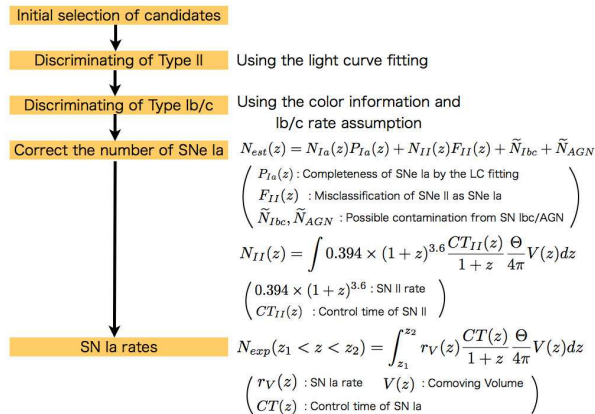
Initial selection of candidates

Discriminating of Type II

Using the light curve fitting

Discriminating of Type Ib/c

Using the color information and Ib/c rate assumption

Correct the number of SNe Ia

$N_{est}(z) = N_{Ia}(z)P_{Ia}(z) + N_{II}(z)F_{II}(z) + \widetilde{N}_{Ibc} + \widetilde{N}_{AGN}$

$P_{Ia}(z)$ : Completeness of SNe Ia by the LC fitting

$F_{II}(z)$ : Misclassification of SNe II as SNe Ia

$\widetilde{N}_{Ibc}, \widetilde{N}_{AGN}$ : Possible contamination from SN Ibc/AGN

$N_{II}(z) = \int 0.394 \times (1+z)^{3.6} \frac{CT_{II}(z)}{1+z} \frac{\Theta}{4\pi} V(z) dz$

$0.394 \times (1+z)^{3.6}$ : SN II rate

$CT_{II}(z)$ : Control time of SN II

SN Ia rates

$N_{exp}(z_1 < z < z_2) = \int_{z_1}^{z_2} r_V(z) \frac{CT(z)}{1+z} \frac{\Theta}{4\pi} V(z) dz$

$r_V(z)$ : SN Ia rate $V(z)$ : Comoving Volume

$CT(z)$ : Control time of SN Ia